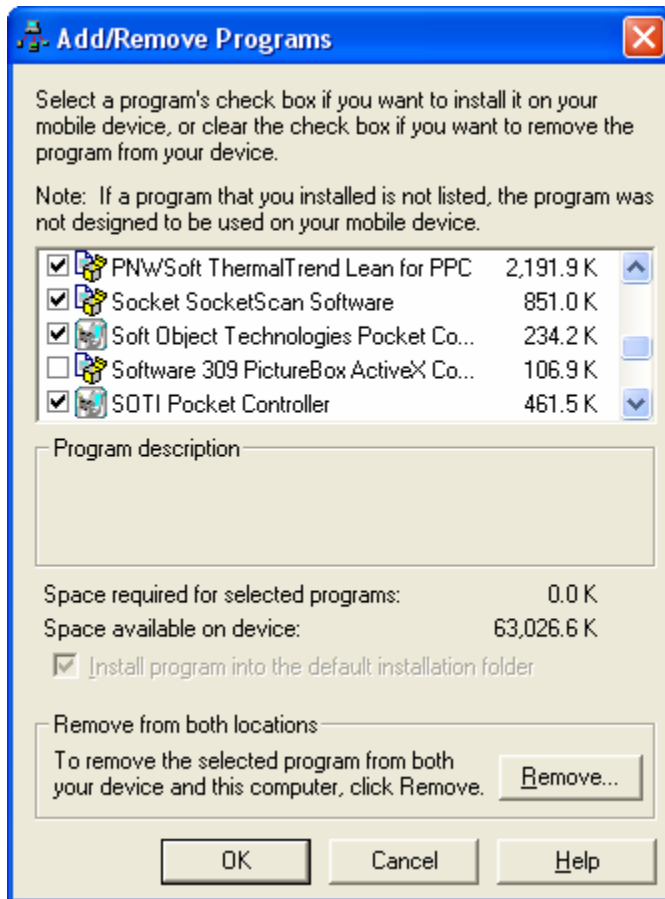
Add/Remove Programs

Select a program's check box if you want to install it on your mobile device, or clear the check box if you want to remove the program from your device.

Note: If a program that you installed is not listed, the program was not designed to be used on your mobile device.

| | | |
|---|---|---|
| ☑ | PNWSoft ThermalTrend Lean for PPC | 2,191.9 K |
| ☑ | Socket SocketScan Software | 851.0 K |
| ☑ | Soft Object Technologies Pocket Co... | 234.2 K |
| ☐ | Software 309 PictureBox ActiveX Co... | 106.9 K |
| ☑ | SOTI Pocket Controller | 461.5 K |

Program description

Space required for selected programs: 0.0 K
Space available on device: 63,026.6 K

☑ Install program into the default installation folder

Remove from both locations

To remove the selected program from both your device and this computer, click Remove.

Remove...

OK Cancel Help